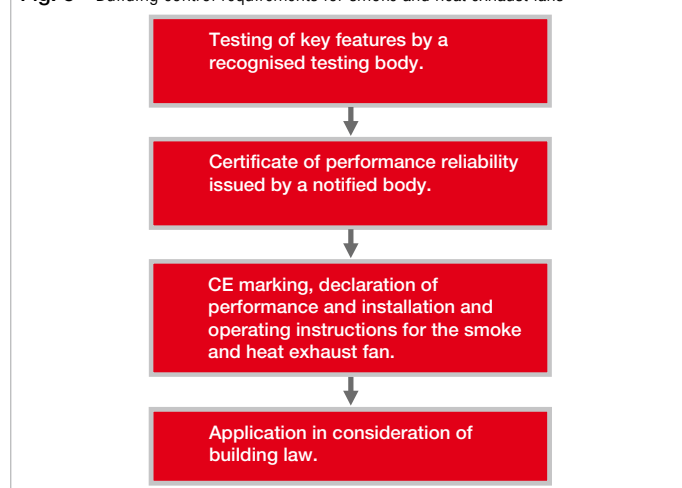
Fig. 5 Building control requirements for smoke and heat exhaust fans

Testing of key features by a recognised testing body.

Certificate of performance reliability issued by a notified body.

CE marking, declaration of performance and installation and operating instructions for the smoke and heat exhaust fan.

Application in consideration of building law.